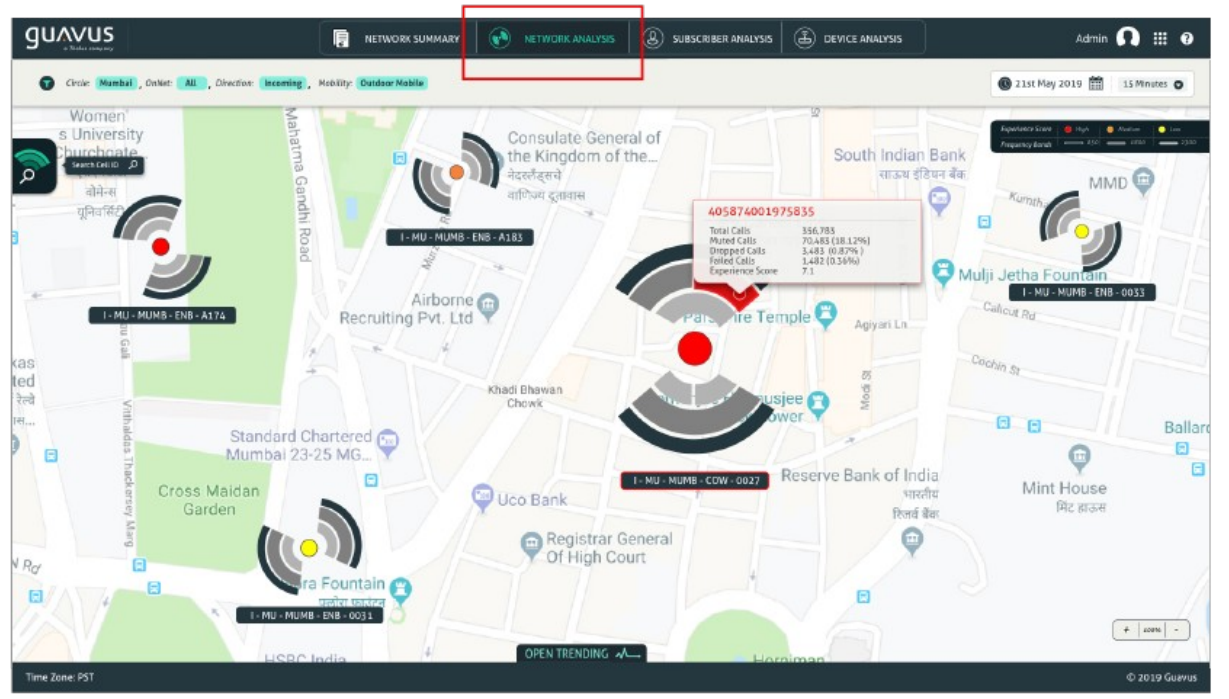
guavus
a Thales company

NETWORK SUMMARY
NETWORK ANALYSIS
SUBSCRIBER ANALYSIS
DEVICE ANALYSIS

Admin

Circle: Mumbai , OnNet: All , Direction: Incoming , Mobility: Outdoor Mobile

21st May 2019
15 Minutes

Experience Score: High Medium Low
Frequency Bands: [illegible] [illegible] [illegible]

Search Cell ID

Women's University Churchgate
वीमेन्स यूनिवर्सिटी

Mahatma Gandhi Road

Consulate General of the Kingdom of the...
नेदरलैंड्स वाणिज्य दूतावास

South Indian Bank
साउथ इंडियन बैंक

MMD

Kumtha

405874001975835
Total Calls 356,783
Muted Calls 70,483 (18.12%)
Dropped Calls 3,483 (0.87%)
Failed Calls 1,482 (0.36%)
Experience Score 7.1

I - MU - MUMB - ENB - A183

I - MU - MUMB - ENB - A174

Mulji Jetha Fountain

I - MU - MUMB - ENB - 0033

Calicut Rd

Airborne Recruiting Pvt. Ltd

Parsi Fire Temple

Agiyari Ln

Cochin St

Khadi Bhawan Chowk

Vithaldas Thackersey Marg

Modi St

Standard Chartered Mumbai 23-25 MG...

Cross Maidan Garden

Uco Bank

I - MU - MUMB - COW - 0027

Reserve Bank of India
भारतीय रिज़र्व बैंक

Mint House
मिंट हाऊस

Ballard

Registrar General Of High Court

Flora Fountain

I - MU - MUMB - ENB - 0031

HSBC India

Horniman

OPEN TRENDING

Time Zone: PST

© 2019 Guavus